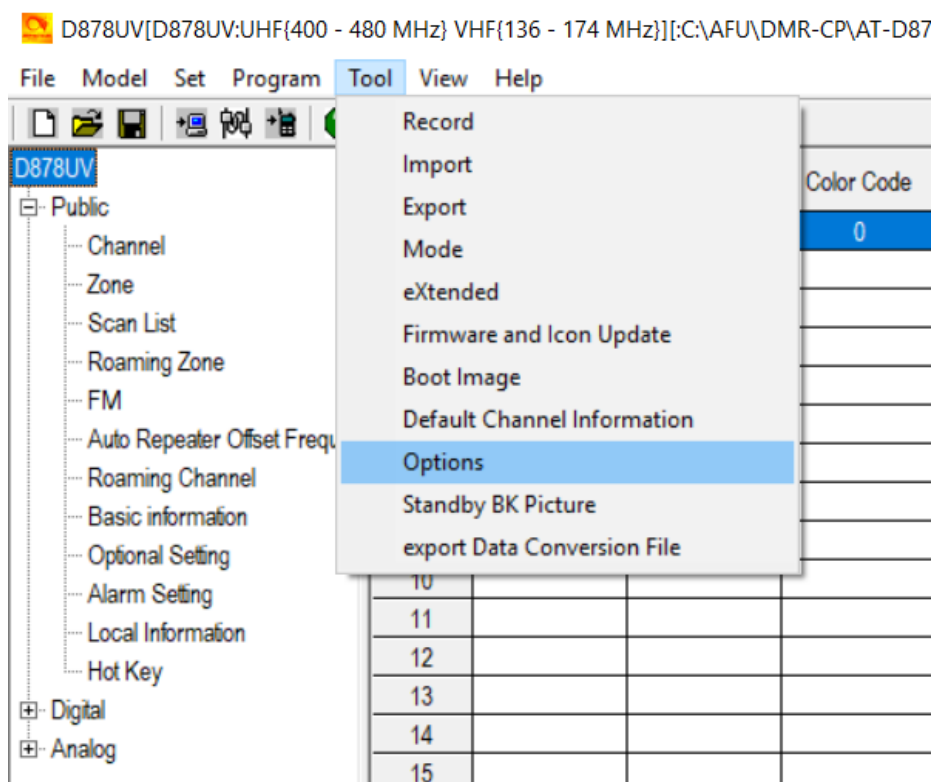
D878UV[D878UV:UHF{400 - 480 MHz} VHF{136 - 174 MHz}][:C:\AFU\DMR-CP\AT-D87

File Model Set Program Tool View Help

D878UV
Public
Channel
Zone
Scan List
Roaming Zone
FM
Auto Repeater Offset Frequ
Roaming Channel
Basic information
Optional Setting
Alarm Setting
Local Information
Hot Key
Digital
Analog

Record
Import
Export
Mode
eXtended
Firmware and Icon Update
Boot Image
Default Channel Information
Options
Standby BK Picture
export Data Conversion File

Color Code
0

10
11
12
13
14
15